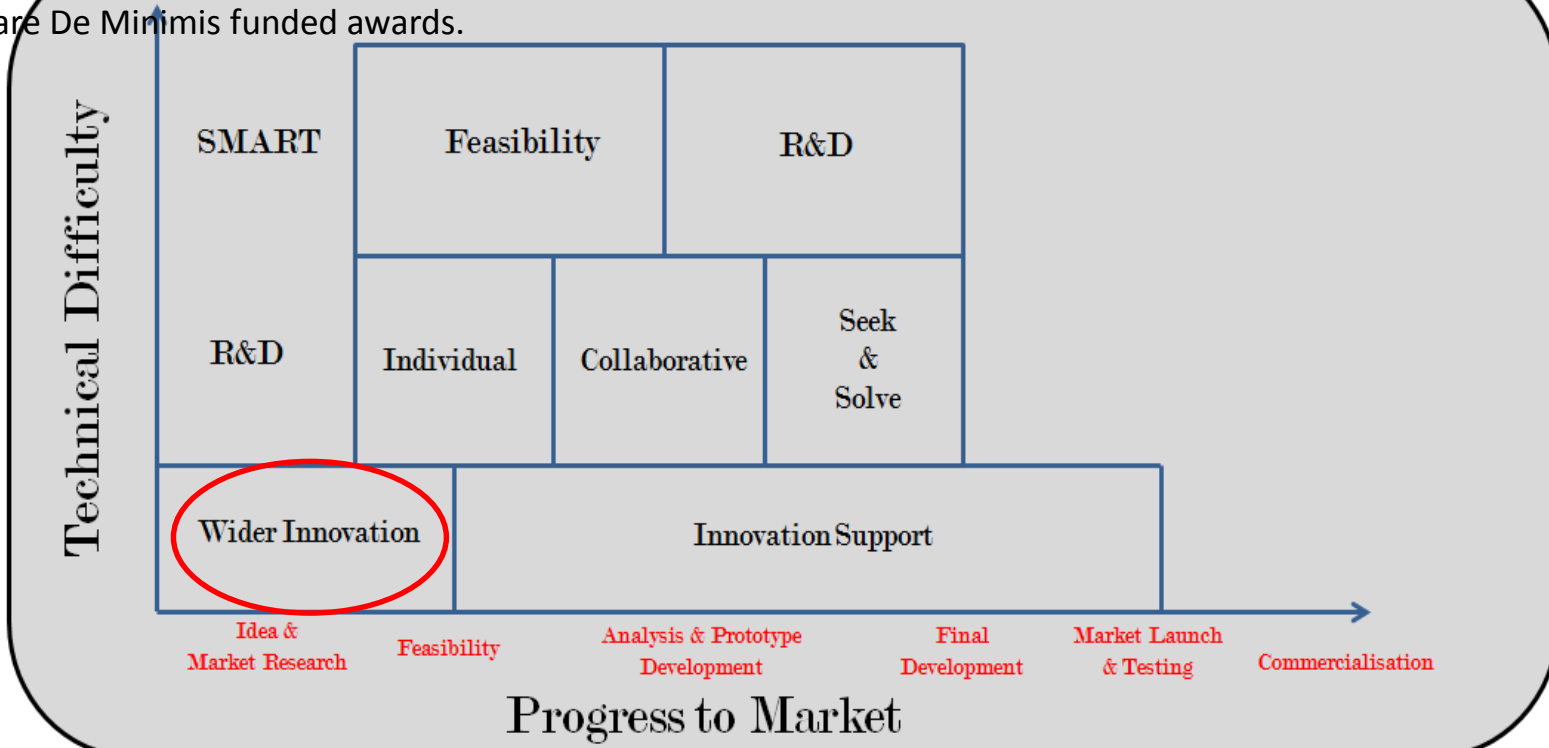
are De Minimis funded awards.

Technical Difficulty

SMART

Feasibility

R&D

R&D

Individual

Collaborative

Seek & Solve

Wider Innovation

Innovation Support

Idea & Market Research

Feasibility

Analysis & Prototype Development

Final Development

Market Launch & Testing

Commercialisation

Progress to Market